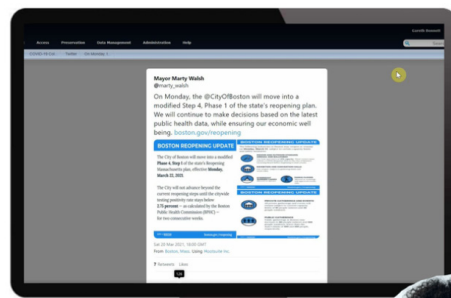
Access Presentation Data Management Administration Help

Mayor Marty Walsh
@marty_walsh

On Monday, the @CityOfBoston will move into a modified Step 4, Phase 1 of the state's reopening plan. We will continue to make decisions based on the latest public health data, while ensuring our economic well being. boston.gov/reopening

BOSTON REOPENING UPDATE

The City of Boston will move into a modified Phase 4, Step 1 of the state's Reopening Massachusetts plan, effective Monday, March 22, 2021.

The City will not advance beyond the current reopening steps until the citywide testing positivity rate stays below 2.75 percent — as calculated by the Boston Public Health Commission (BPHC) — for two consecutive weeks.

BOSTON REOPENING UPDATE

BOSTON REOPENING UPDATE

Sat 20 Mar 2021, 16:05 GMT
From Boston, Mass. Using Hootsuite Inc.

Retweets Likes